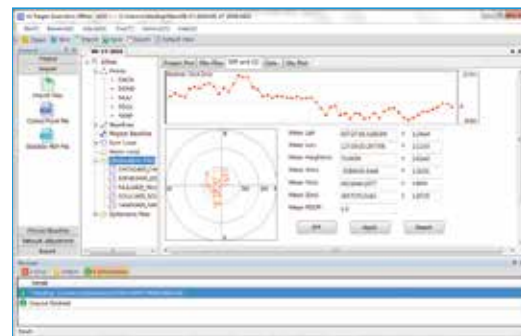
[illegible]

Import

Import Files

Control Point File

Ephemeris File

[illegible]

Project Plan

Sky Plot

SPP and CE

Data

Log

Mean Lat

Mean Lon

Mean Height

Mean Sn

Mean Se

Mean Su

Mean PDOP

OK

Apply

Reset

Results

Import finished

Ready